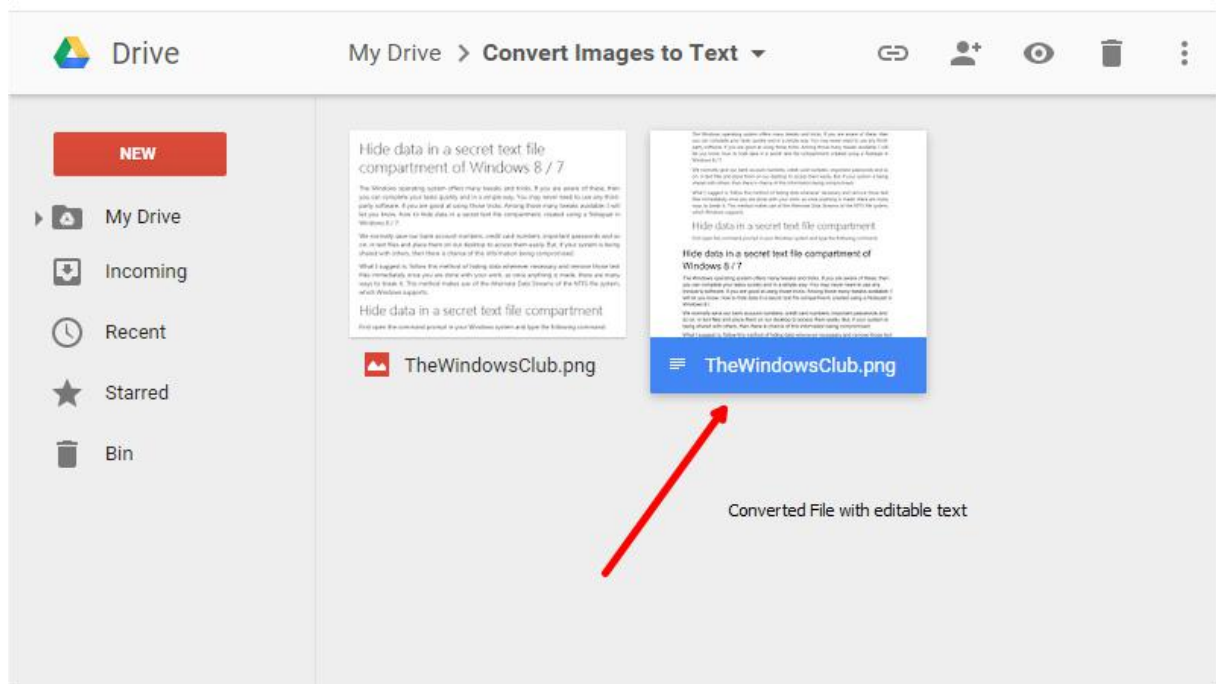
Drive

My Drive > Convert Images to Text

NEW

My Drive

Incoming

Recent

Starred

Bin

Hide data in a secret text file compartment of Windows 8 / 7

The Windows operating system offers many tweaks and tricks. If you are aware of these, then you can complete your tasks quickly and in a simple way. You may never need to use any third-party software. If you are good at using those tricks. Among those many tweaks available I will let you know. How to hide data in a secret text file compartment, created using a Notepad in Windows 8 / 7.

We normally save our bank account numbers, credit card numbers, important passwords and so on, in text files and place them on our desktop to access them easily. But, if your system is being shared with others, then there is chance of the information being compromised.

What I suggest is, follow this method of hiding data wherever necessary and remove those text files immediately once you are done with your work, as once anything is made, there are many ways to break it. This method makes use of the Alternate Data Streams of the NTFS file system, which Windows supports.

Hide data in a secret text file compartment

First open the command prompt in your Windows system and type the following command:

TheWindowsClub.png

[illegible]

Hide data in a secret text file compartment

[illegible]

Hide data in a secret text file compartment of Windows 8 / 7

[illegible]

TheWindowsClub.png

Converted File with editable text